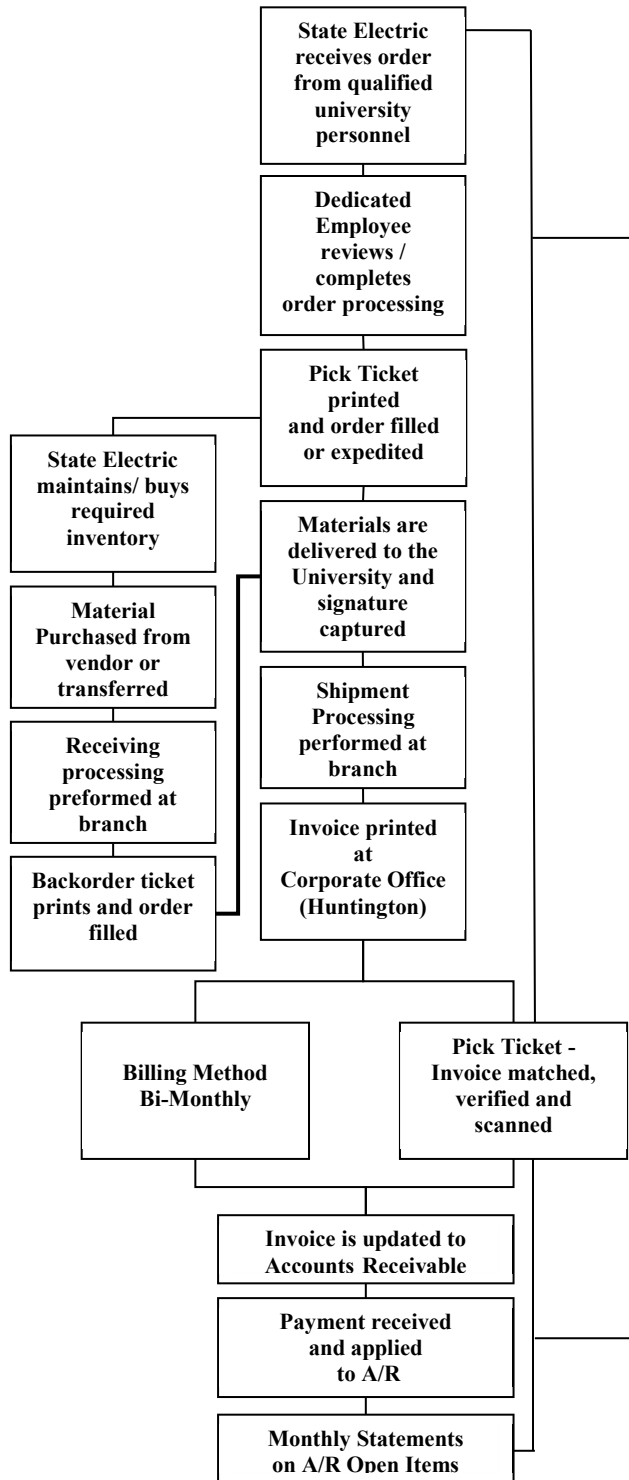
State Electric receives order from qualified university personnel

Dedicated Employee reviews / completes order processing

Pick Ticket printed and order filled or expedited

State Electric maintains/ buys required inventory

Material Purchased from vendor or transferred

Receiving processing preformed at branch

Backorder ticket prints and order filled

Materials are delivered to the University and signature captured

Shipment Processing performed at branch

Invoice printed at Corporate Office (Huntington)

Billing Method Bi-Monthly

Pick Ticket - Invoice matched, verified and scanned

Invoice is updated to Accounts Receivable

Payment received and applied to A/R

Monthly Statements on A/R Open Items